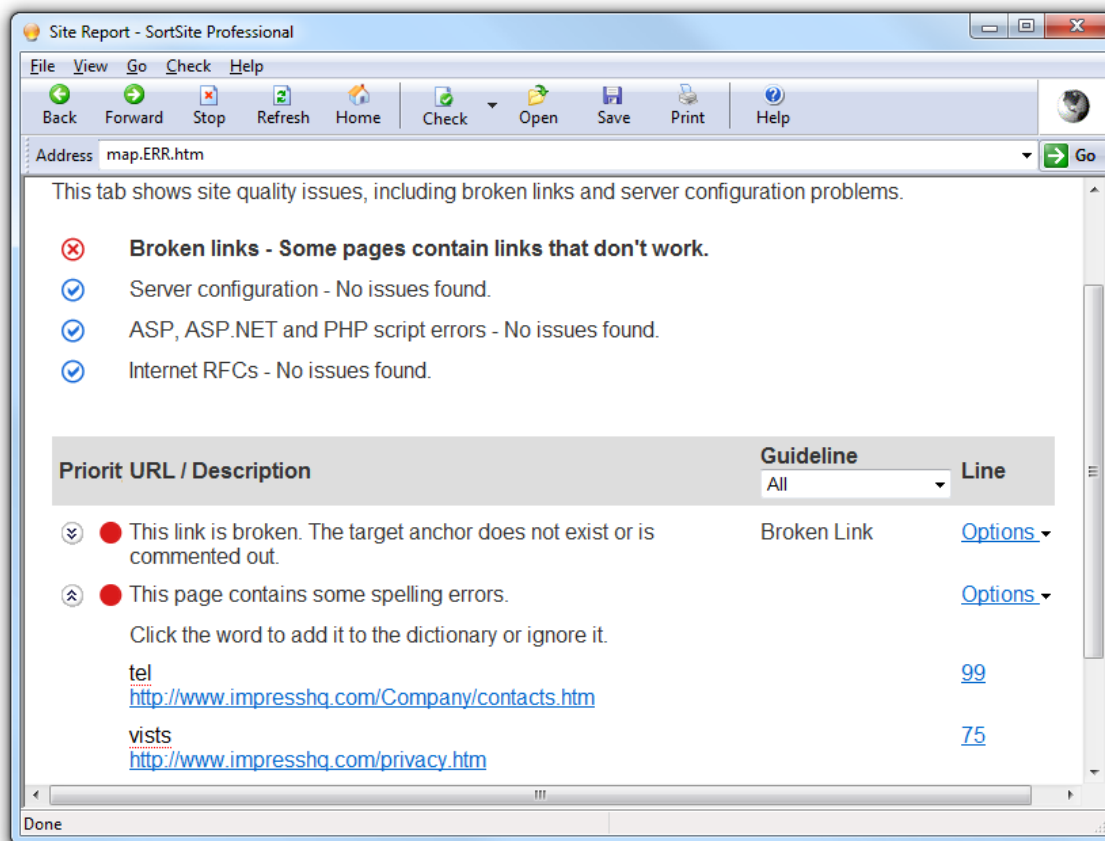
Site Report - SortSite Professional

File View Go Check Help

Back Forward Stop Refresh Home Check Open Save Print Help

Address map.ERR.htm Go

This tab shows site quality issues, including broken links and server configuration problems.

**Broken links - Some pages contain links that don't work.**

Server configuration - No issues found.

ASP, ASP.NET and PHP script errors - No issues found.

Internet RFCs - No issues found.

| Priorit | URL / Description | Guideline All | Line |
|---|---|---|---|
| | This link is broken. The target anchor does not exist or is commented out. | Broken Link | Options |
| | This page contains some spelling errors. | | Options |
| | Click the word to add it to the dictionary or ignore it. | | |
| | tel http://www.impresshq.com/Company/contacts.htm | | 99 |
| | vists http://www.impresshq.com/privacy.htm | | 75 |

Done